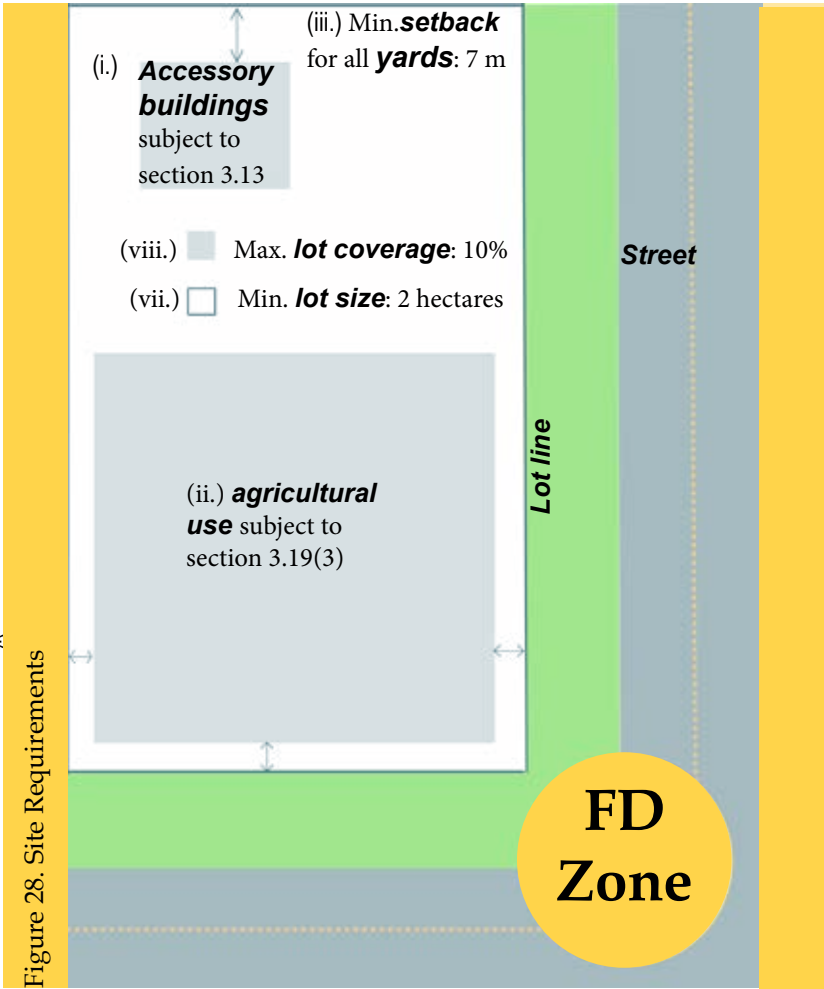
(iii.) Min.***setback*** for all ***yards***: 7 m

(i.) ***Accessory buildings*** subject to section 3.13

(viii.) Max. ***lot coverage***: 10%

(vii.) Min. ***lot size***: 2 hectares

***Street***

***Lot line***

(ii.) ***agricultural use*** subject to section 3.19(3)

FD Zone

Figure 28. Site Requirements